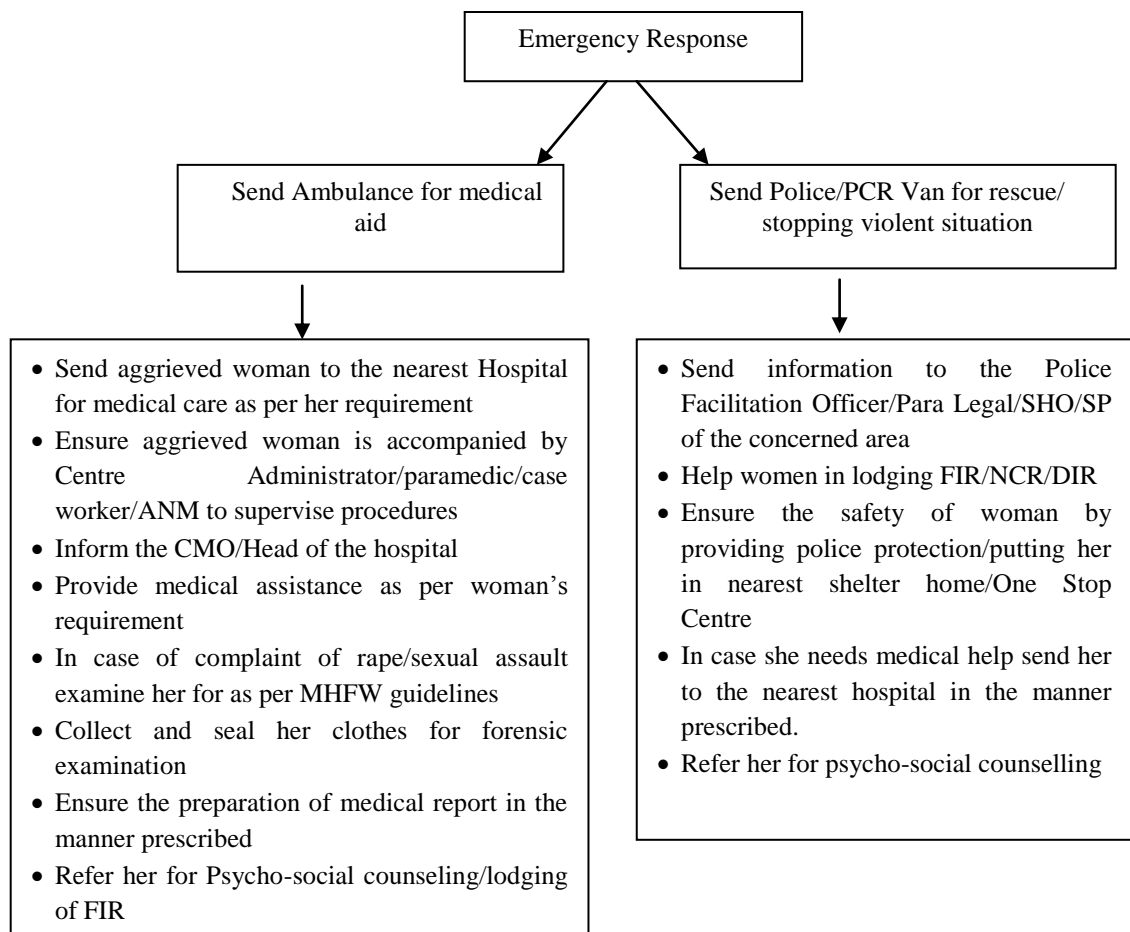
Emergency Response

Send Ambulance for medical aid

Send Police/PCR Van for rescue/ stopping violent situation

- Send aggrieved woman to the nearest Hospital for medical care as per her requirement
- Ensure aggrieved woman is accompanied by Centre Administrator/paramedic/case worker/ANM to supervise procedures
- Inform the CMO/Head of the hospital
- Provide medical assistance as per woman's requirement
- In case of complaint of rape/sexual assault examine her for as per MHFW guidelines
- Collect and seal her clothes for forensic examination
- Ensure the preparation of medical report in the manner prescribed
- Refer her for Psycho-social counseling/lodging of FIR

- Send information to the Police Facilitation Officer/Para Legal/SHO/SP of the concerned area
- Help women in lodging FIR/NCR/DIR
- Ensure the safety of woman by providing police protection/putting her in nearest shelter home/One Stop Centre
- In case she needs medical help send her to the nearest hospital in the manner prescribed.
- Refer her for psycho-social counselling